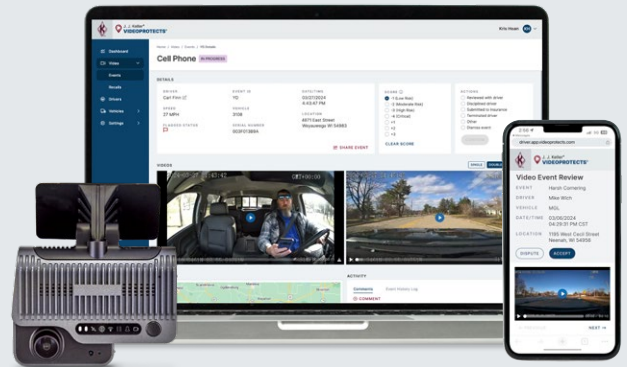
J. J. Keller® VIDEOPROTECTS™

Kris Houser KH

Dashboard

Video

Events

Recalls

Drivers

Vehicles

Settings

Home / Video / Events / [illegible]

Cell Phone IN PROGRESS

DETAILS

DRIVER
Carl Frim

EVENT ID
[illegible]

DATE/TIME
03/07/2024
4:43:47 PM

SPEED
27 MPH

VEHICLE
3108

LOCATION
4671 East Street
Weyauwega WI 54983

FLAGGED STATUS

SERIAL NUMBER
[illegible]

SHARE EVENT

SCORE
1 (Low Risk)
2 (Moderate Risk)
3 (High Risk)
4 (Critical)
+1
+2
+3

CLEAR SCORE

ACTIONS
Reviewed with driver
Disciplined driver
Submitted to insurance
Terminated driver
Other
Dismiss event

VIDEOS

ACTIVITY

Comments

Event History Log

COMMENT

driver.app.videoprotects.com

J. J. Keller® VIDEOPROTECTS™

Video Event Review

EVENT
Harsh Cornering

DRIVER
Mike Winn

VEHICLE
MGL

DATE/TIME
03/06/2024
04:29:31 PM CST

LOCATION
1165 West Cecil Street
Neenah, WI 54956

DISPUTE

ACCEPT

NEXT